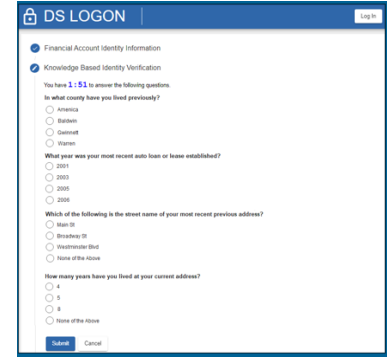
DS LOGON

Log In

Financial Account Identity Information

Knowledge Based Identity Verification

You have 1:51 to answer the following questions.

In what county have you lived previously?

America

Baldwin

Gwinnett

Warren

What year was your most recent auto loan or lease established?

2001

2003

2005

2006

Which of the following is the street name of your most recent previous address?

Main St

Broadway St

Westminster Blvd

None of the Above

How many years have you lived at your current address?

4

5

8

None of the Above

Submit

Cancel